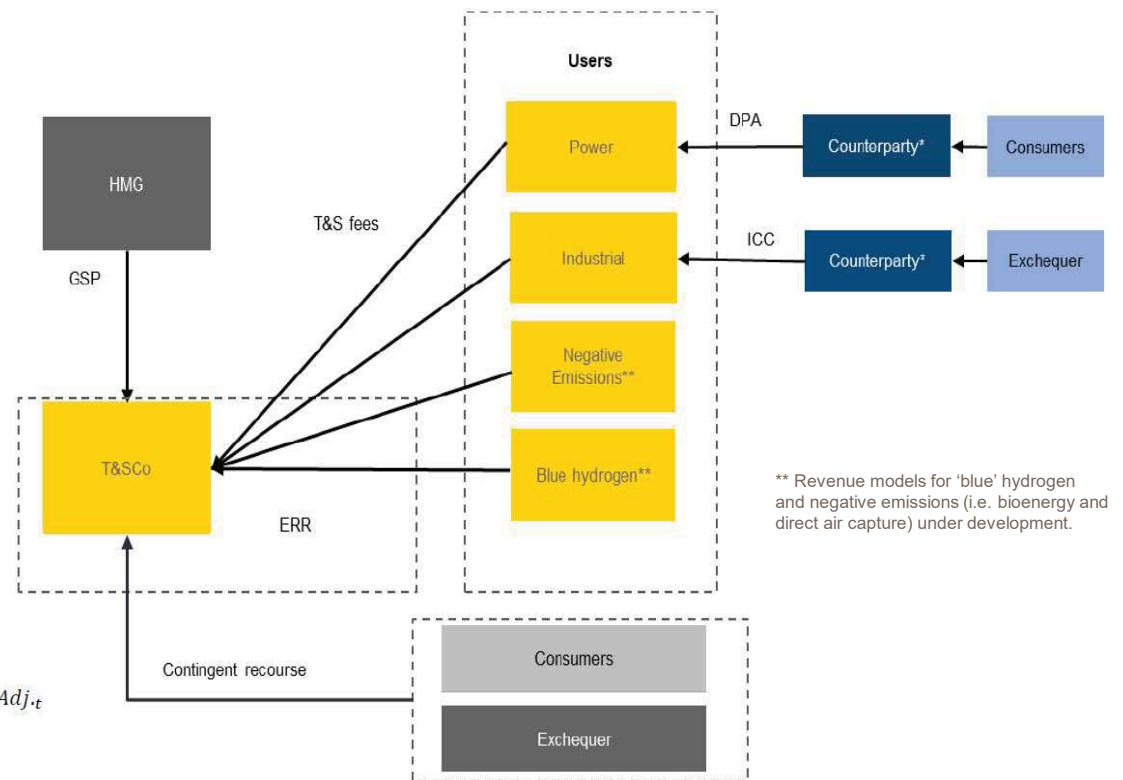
Users

Power

DPA

Counterparty*

Consumers

HMG

T&S fees

Industrial

ICC

Counterparty*

Exchequer

GSP

Negative Emissions**

T&SCo

Blue hydrogen**

** Revenue models for 'blue' hydrogen and negative emissions (i.e. bioenergy and direct air capture) under development.

ERR

Consumers

Contingent recourse

$Adj_{\cdot t}$

Exchequer